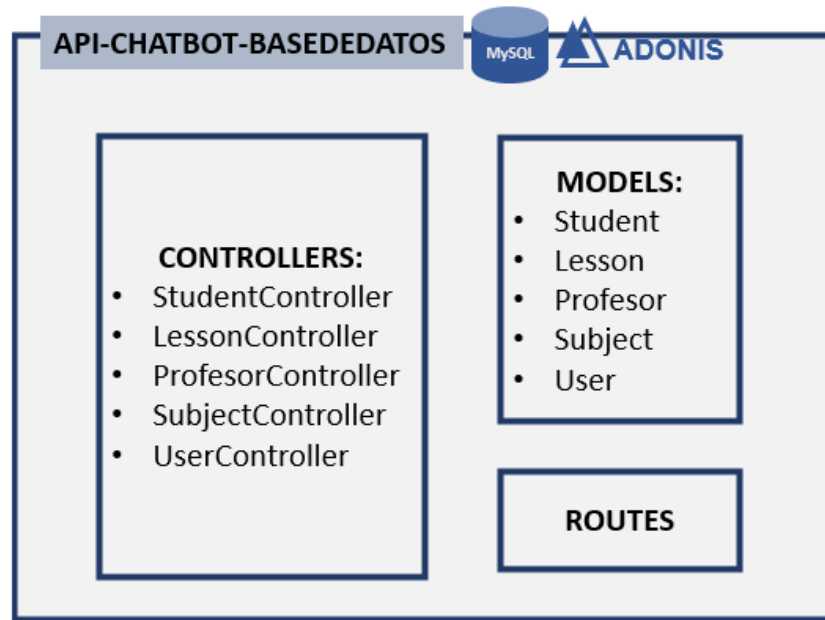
API-CHATBOT-BASEDEDATOS

MySQL

ADONIS

CONTROLLERS:
- StudentController
- LessonController
- ProfesorController
- SubjectController
- UserController

MODELS:
- Student
- Lesson
- Profesor
- Subject
- User

ROUTES